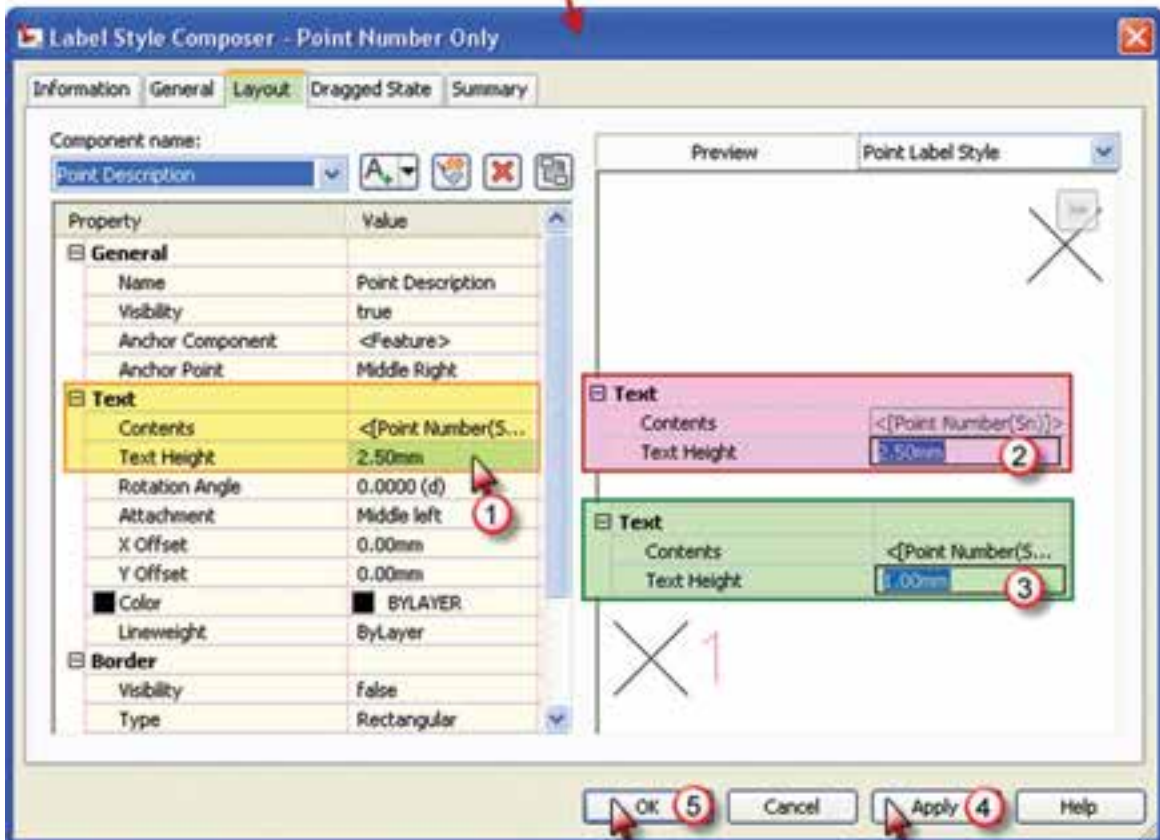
Label Style Composer - Point Number Only

Information | General | Layout | Dragged State | Summary

Component name:
Point Description

| Property | Value |
|---|---|
| ⊟ General | |
| Name | Point Description |
| Visibility | true |
| Anchor Component | <Feature> |
| Anchor Point | Middle Right |
| ⊟ Text | |
| Contents | <[Point Number(S... |
| Text Height | 2.50mm |
| Rotation Angle | 0.0000 (d) |
| Attachment | Middle left |
| X Offset | 0.00mm |
| Y Offset | 0.00mm |
| Color | BYLAYER |
| Lineweight | ByLayer |
| ⊟ Border | |
| Visibility | false |
| Type | Rectangular |

1

Preview | Point Label Style

| ⊟ Text | |
|---|---|
| Contents | <[Point Number(Sn)]> |
| Text Height | 2.50mm |

2

| ⊟ Text | |
|---|---|
| Contents | <[Point Number(S... |
| Text Height | 1.00mm |

3

1

OK 5 | Cancel | Apply 4 | Help